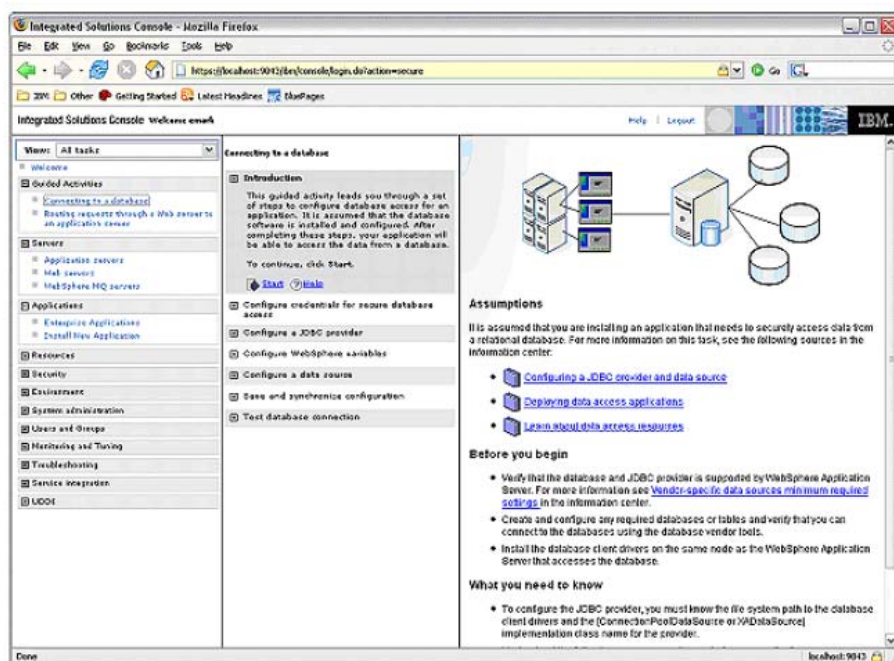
Integrated Solutions Console - Mozilla Firefox

File Edit View Go Bookmarks Tools Help

https://localhost:9043/ibm/console/login.do?action=secure

IBM Other Getting Started Latest Headlines BluePages

Integrated Solutions Console Welcome emark

Help | Logout

IBM.

View: All tasks

Welcome

Guided Activities

Connecting to a database

Routing requests through a Web server to an application server

Servers

Application servers

Web servers

WebSphere MQ servers

Applications

Enterprise Applications

Install New Application

Resources

Security

Environment

System administration

Users and Groups

Monitoring and Tuning

Troubleshooting

Service integration

UDDI

Connecting to a database

Introduction

This guided activity leads you through a set of steps to configure database access for an application. It is assumed that the database software is installed and configured. After completing these steps, your application will be able to access the data from a database.

To continue, click Start.

Start Help

Configure credentials for secure database access

Configure a JDBC provider

Configure WebSphere variables

Configure a data source

Save and synchronize configuration

Test database connection

Assumptions

It is assumed that you are installing an application that needs to securely access data from a relational database. For more information on this task, see the following sources in the information center:

Configuring a JDBC provider and data source

Deploying data access applications

Learn about data access resources

Before you begin

Verify that the database and JDBC provider is supported by WebSphere Application Server. For more information see Vendor-specific data sources minimum required settings in the information center.

Create and configure any required databases or tables and verify that you can connect to the databases using the database vendor tools.

Install the database client drivers on the same node as the WebSphere Application Server that accesses the database.

What you need to know

To configure the JDBC provider, you must know the file system path to the database client drivers and the [ConnectionPoolDataSource or XADataSource] implementation class name for the provider.

Done

localhost:9043